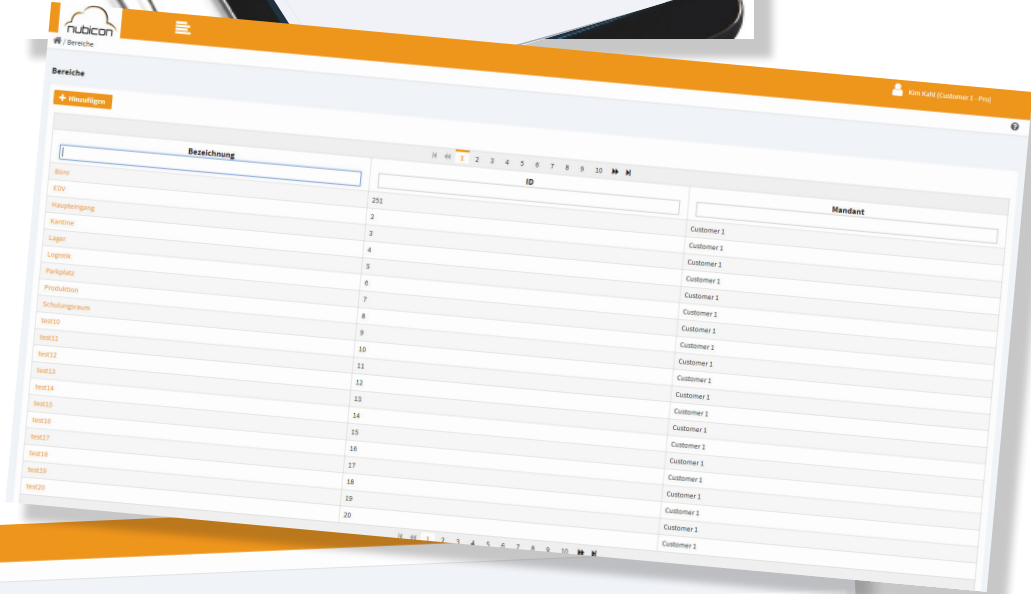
nubicon

/ Bereiche

Bereiche

Kim Kahl (Customer 1 - Pro)

+ Hinzufügen

1 2 3 4 5 6 7 8 9 10

| Bezeichnung | ID | Mandant |
|---|---|---|
| Büro | 251 | Customer 1 |
| EDV | 2 | Customer 1 |
| Haupteingang | 3 | Customer 1 |
| Kantine | 4 | Customer 1 |
| Lager | 5 | Customer 1 |
| Logistik | 6 | Customer 1 |
| Parkplatz | 7 | Customer 1 |
| Produktion | 8 | Customer 1 |
| Schulungsraum | 9 | Customer 1 |
| test10 | 10 | Customer 1 |
| test11 | 11 | Customer 1 |
| test12 | 12 | Customer 1 |
| test13 | 13 | Customer 1 |
| test14 | 14 | Customer 1 |
| test15 | 15 | Customer 1 |
| test16 | 16 | Customer 1 |
| test17 | 17 | Customer 1 |
| test18 | 18 | Customer 1 |
| test19 | 19 | Customer 1 |
| test20 | 20 | Customer 1 |

1 2 3 4 5 6 7 8 9 10